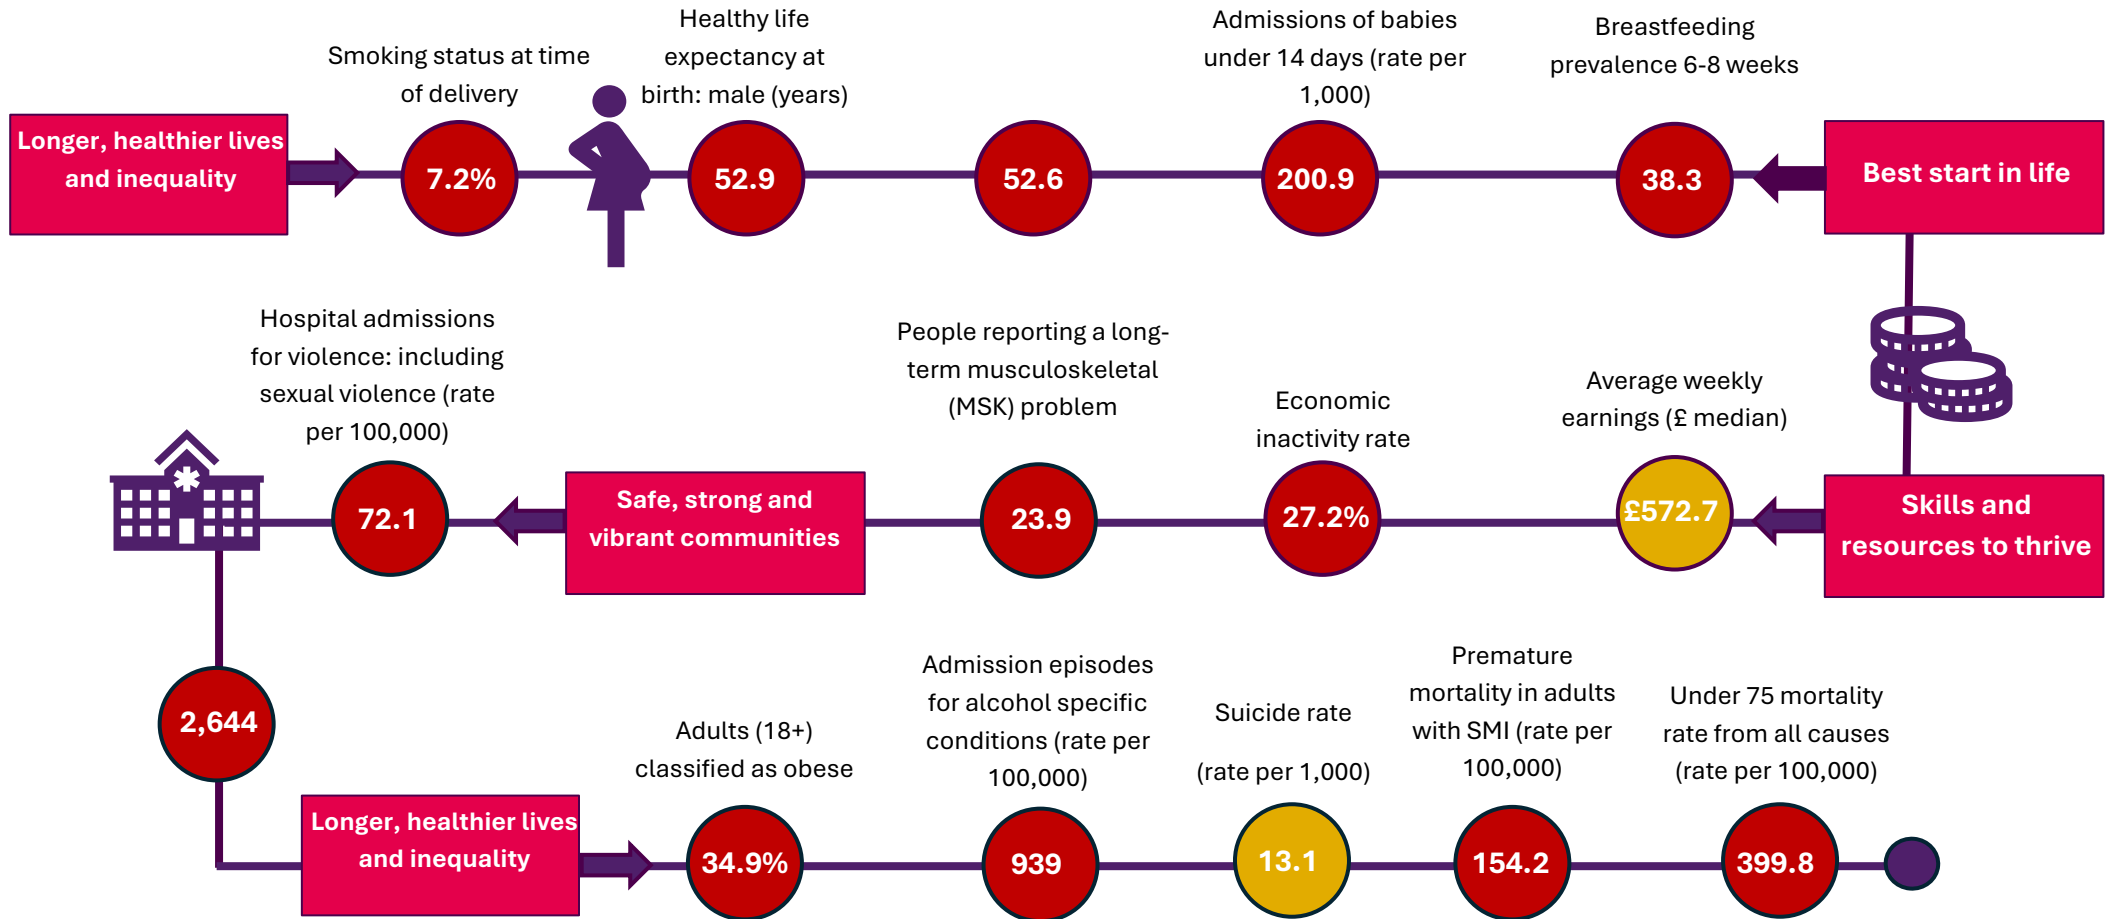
Longer, healthier lives and inequality

Smoking status at time of delivery

7.2%

Healthy life expectancy at birth: male (years)

52.9

52.6

Admissions of babies under 14 days (rate per 1,000)

200.9

Breastfeeding prevalence 6-8 weeks

38.3

Best start in life

Skills and resources to thrive

Average weekly earnings (£ median)

£572.7

Economic inactivity rate

27.2%

People reporting a long-term musculoskeletal (MSK) problem

23.9

Safe, strong and vibrant communities

Hospital admissions for violence: including sexual violence (rate per 100,000)

72.1

2,644

Longer, healthier lives and inequality

Adults (18+) classified as obese

34.9%

Admission episodes for alcohol specific conditions (rate per 100,000)

939

Suicide rate

(rate per 1,000)

13.1

Premature mortality in adults with SMI (rate per 100,000)

154.2

Under 75 mortality rate from all causes (rate per 100,000)

399.8